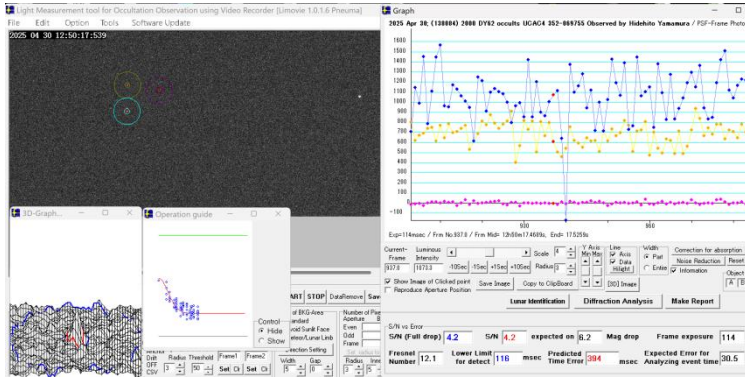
Light Measurement tool for Occultation Observation using Video Recorder [Limovie 1.0.1.6 Pneuma]
File Edit Option Tools Software Update
2025 04 30 12:50:17:539

3D-Graph...
Operation guide
Control
Hide
Show
ART STOP DataRemove Sav
of BKG-Area
andard
oid Sunlit Face
teo/Lunar Limb
ection Setting
Number of Pas
Aperture
Even
Odd
Frame
Width Gap
5 0
Radius
Drift
OFF
CSV
Radius Threshold
3 50
Frame1 Frame2
Set Cl Set Cl

Graph
2025 Apr 30; (138084) 2000 DY62 occults UCAC4 352-069755 Observed by Hidehito Yamamura / PSF-Frame Photo
1600
1500
1400
1300
1200
1100
1000
900
800
700
600
500
400
300
200
100
0
-100
900
950
Exp=114msec / Frm No.937.0 / Frm Mid= 12h50m17.4689s, End= 17.5259s
Current-Frame
937.0
Luminous Intensity
1073.0
-10Sec -1Sec +1Sec +10Sec
Scale 4
Radius 3
Y Axis Min/Max
Line
Axis
Data
Hilight
Width
Part
Entire
Correction for absorption
Noise Reduction Reset
Information
Object
A B
Show Image of Clicked point
Reproduce Aperture Position
Save Image Copy to ClipBoard [3D] Image
Lunar Identification Diffraction Analysis Make Report
S/N vs Error
S/N (Full drop) 4.2 S/N 4.2 expected on 6.2 Mag drop Frame exposure 114
Fresnel Number 12.1 Lower Limit for detect 116 msec Predicted Time Error 394 msec Expected Error for Analyzing event time 30.5